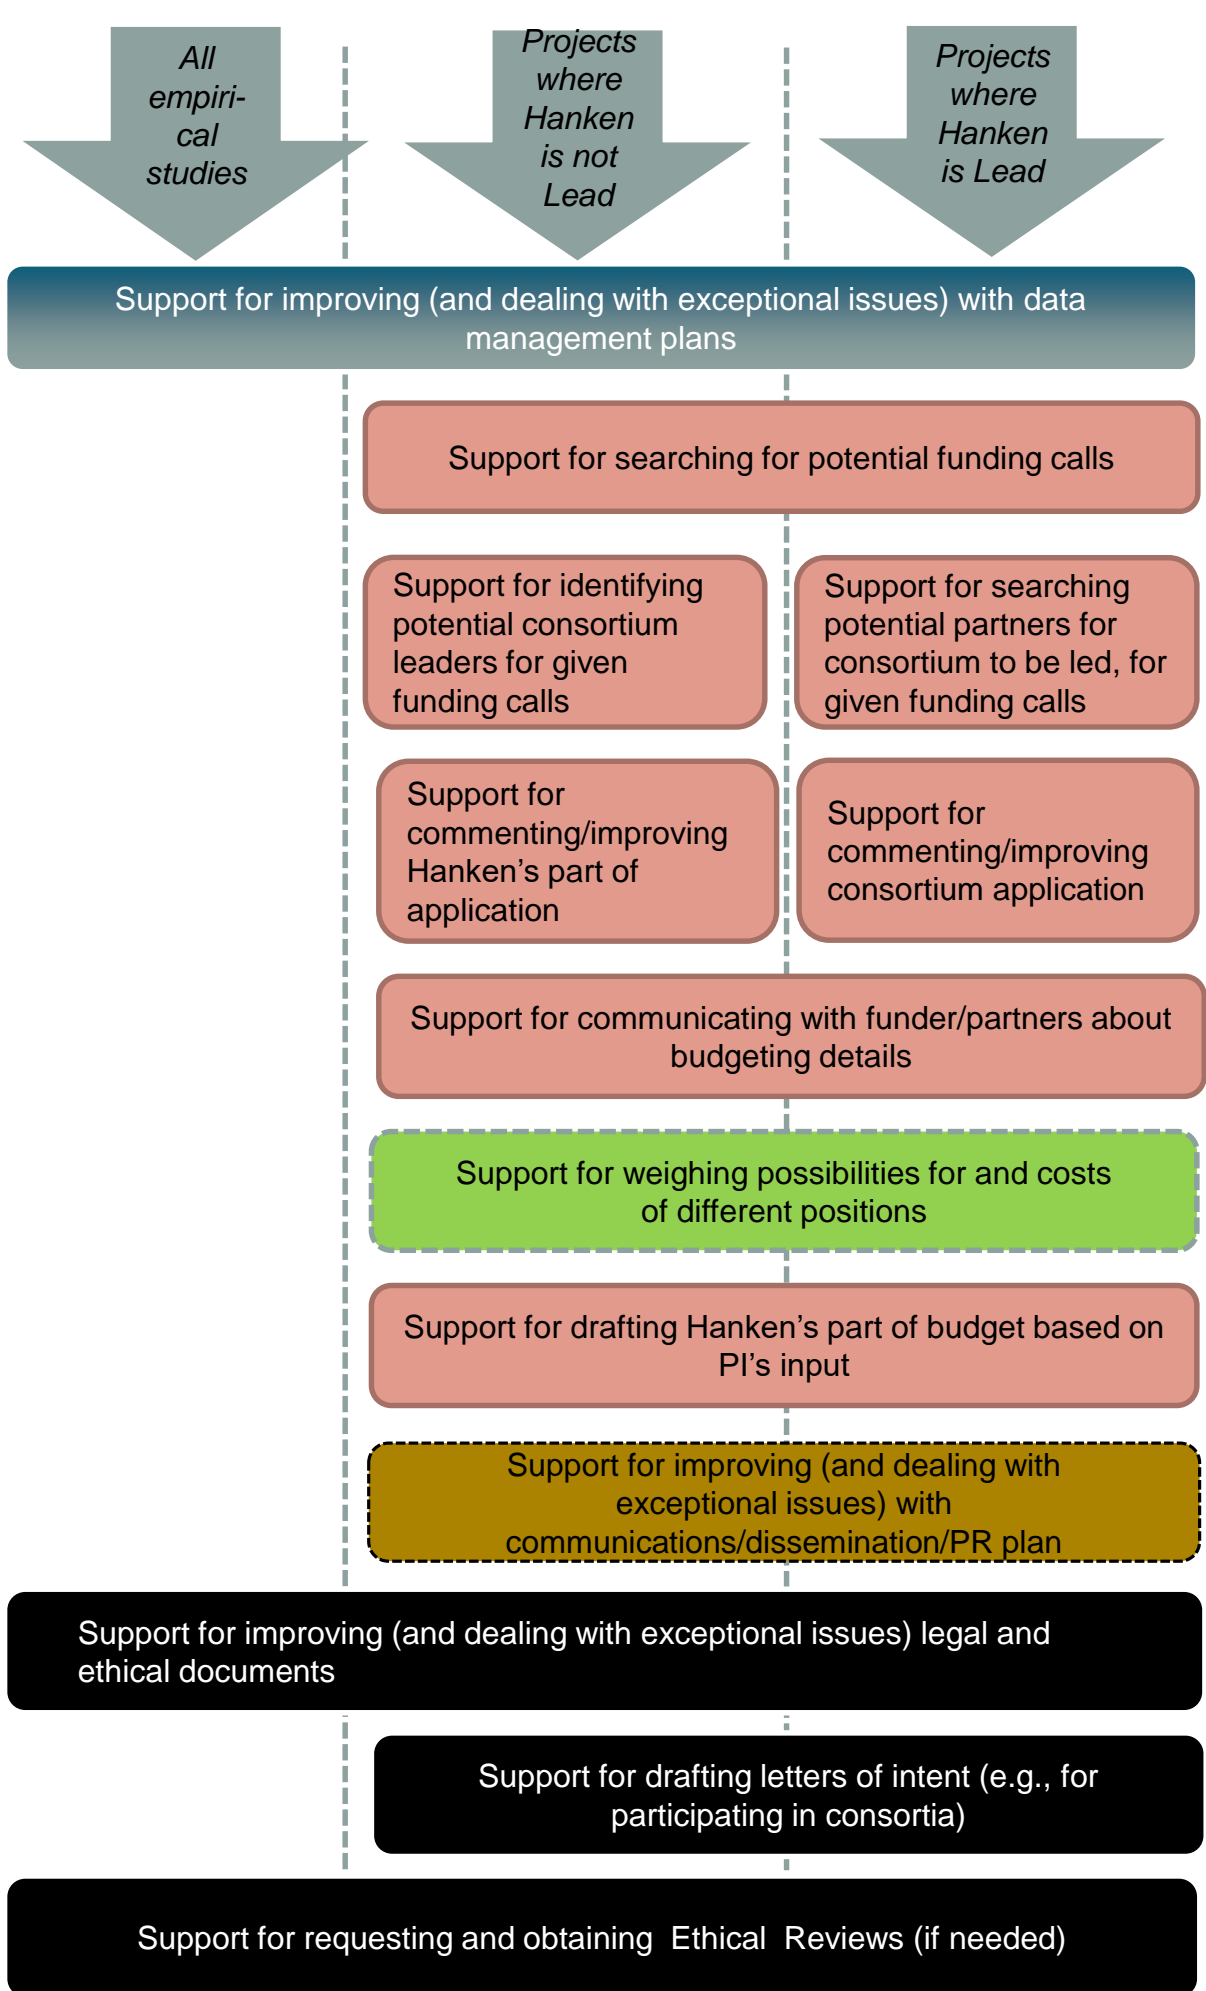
All empirical studies

Projects where Hanken is not Lead

Projects where Hanken is Lead

Support for improving (and dealing with exceptional issues) with data management plans

Support for searching for potential funding calls

Support for identifying potential consortium leaders for given funding calls

Support for searching potential partners for consortium to be led, for given funding calls

Support for commenting/improving Hanken's part of application

Support for commenting/improving consortium application

Support for communicating with funder/partners about budgeting details

Support for weighing possibilities for and costs of different positions

Support for drafting Hanken's part of budget based on PI's input

Support for improving (and dealing with exceptional issues) with communications/dissemination/PR plan

Support for improving (and dealing with exceptional issues) legal and ethical documents

Support for drafting letters of intent (e.g., for participating in consortia)

Support for requesting and obtaining Ethical Reviews (if needed)